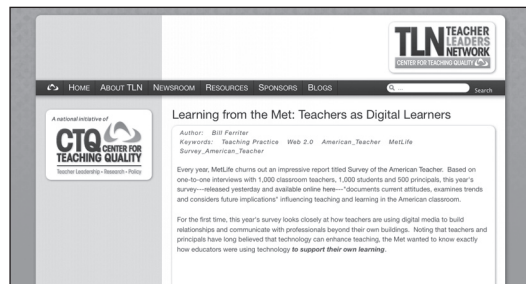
TLN TEACHER LEADERS NETWORK
CENTER FOR TEACHING QUALITY

HOME ABOUT TLN NEWSROOM RESOURCES SPONSORS BLOGS

Search

A national initiative of
CTQ CENTER FOR TEACHING QUALITY
Teacher Leadership • Research • Policy

Learning from the Met: Teachers as Digital Learners

Author: Bill Ferriter
Keywords: Teaching Practice Web 2.0 American_Teacher MetLife Survey_American_Teacher

Every year, MetLife churns out an impressive report titled Survey of the American Teacher. Based on one-to-one interviews with 1,000 classroom teachers, 1,000 students and 500 principals, this year's survey—released yesterday and available online here—"documents current attitudes, examines trends and considers future implications" influencing teaching and learning in the American classroom.

For the first time, this year's survey looks closely at how teachers are using digital media to build relationships and communicate with professionals beyond their own buildings. Noting that teachers and principals have long believed that technology can enhance teaching, the Met wanted to know exactly how educators were using technology to support their own learning.